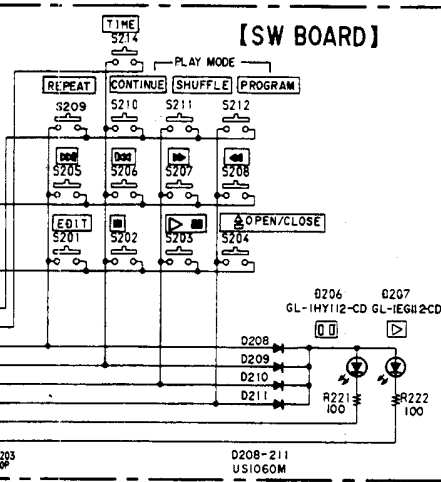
TIME
S214
[SW BOARD]
PLAY MODE
REPEAT
CONTINUE
SHUFFLE
PROGRAM
S209
S210
S211
S212
S205
S206
S207
S208
EDIT
S201
S202
S203
OPEN/CLOSE
S204
D206
GL-1HY112-CD
D207
GL-1EG112-CD
D208
D209
D210
D211
R221
100
R222
100
203
P
D208-211
US1060M